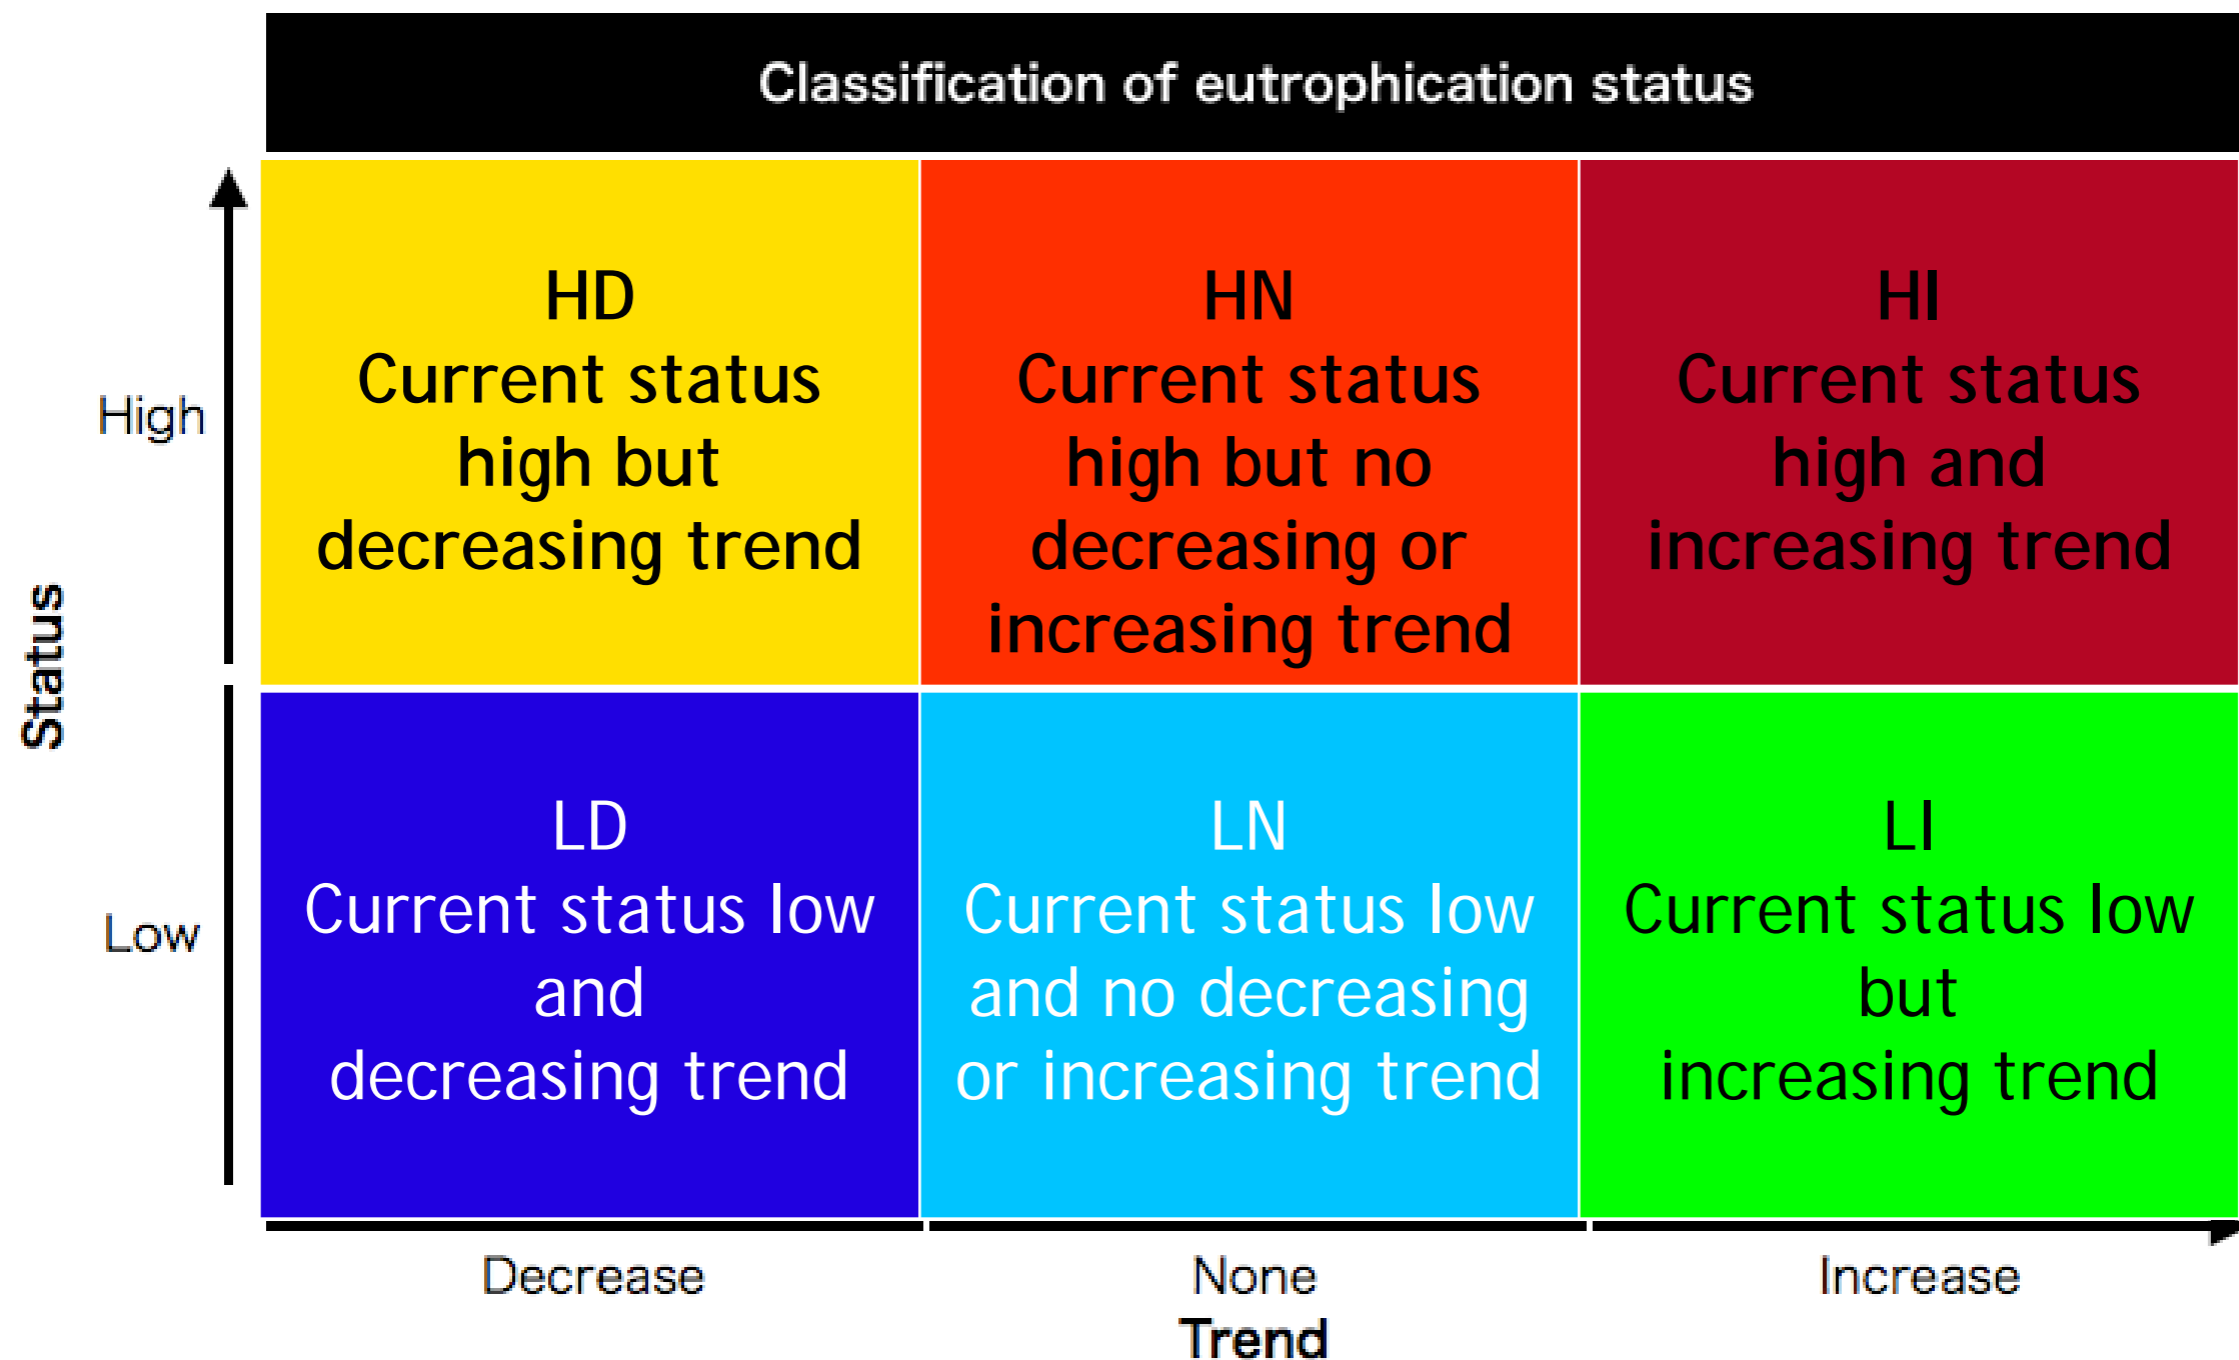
Classification of eutrophication status

Status

High

Low

| HD Current status high but decreasing trend | HN Current status high but no decreasing or increasing trend | HI Current status high and increasing trend |
|---|---|---|
| LD Current status low and decreasing trend | LN Current status low and no decreasing or increasing trend | LI Current status low but increasing trend |

Decrease

None

Increase

Trend